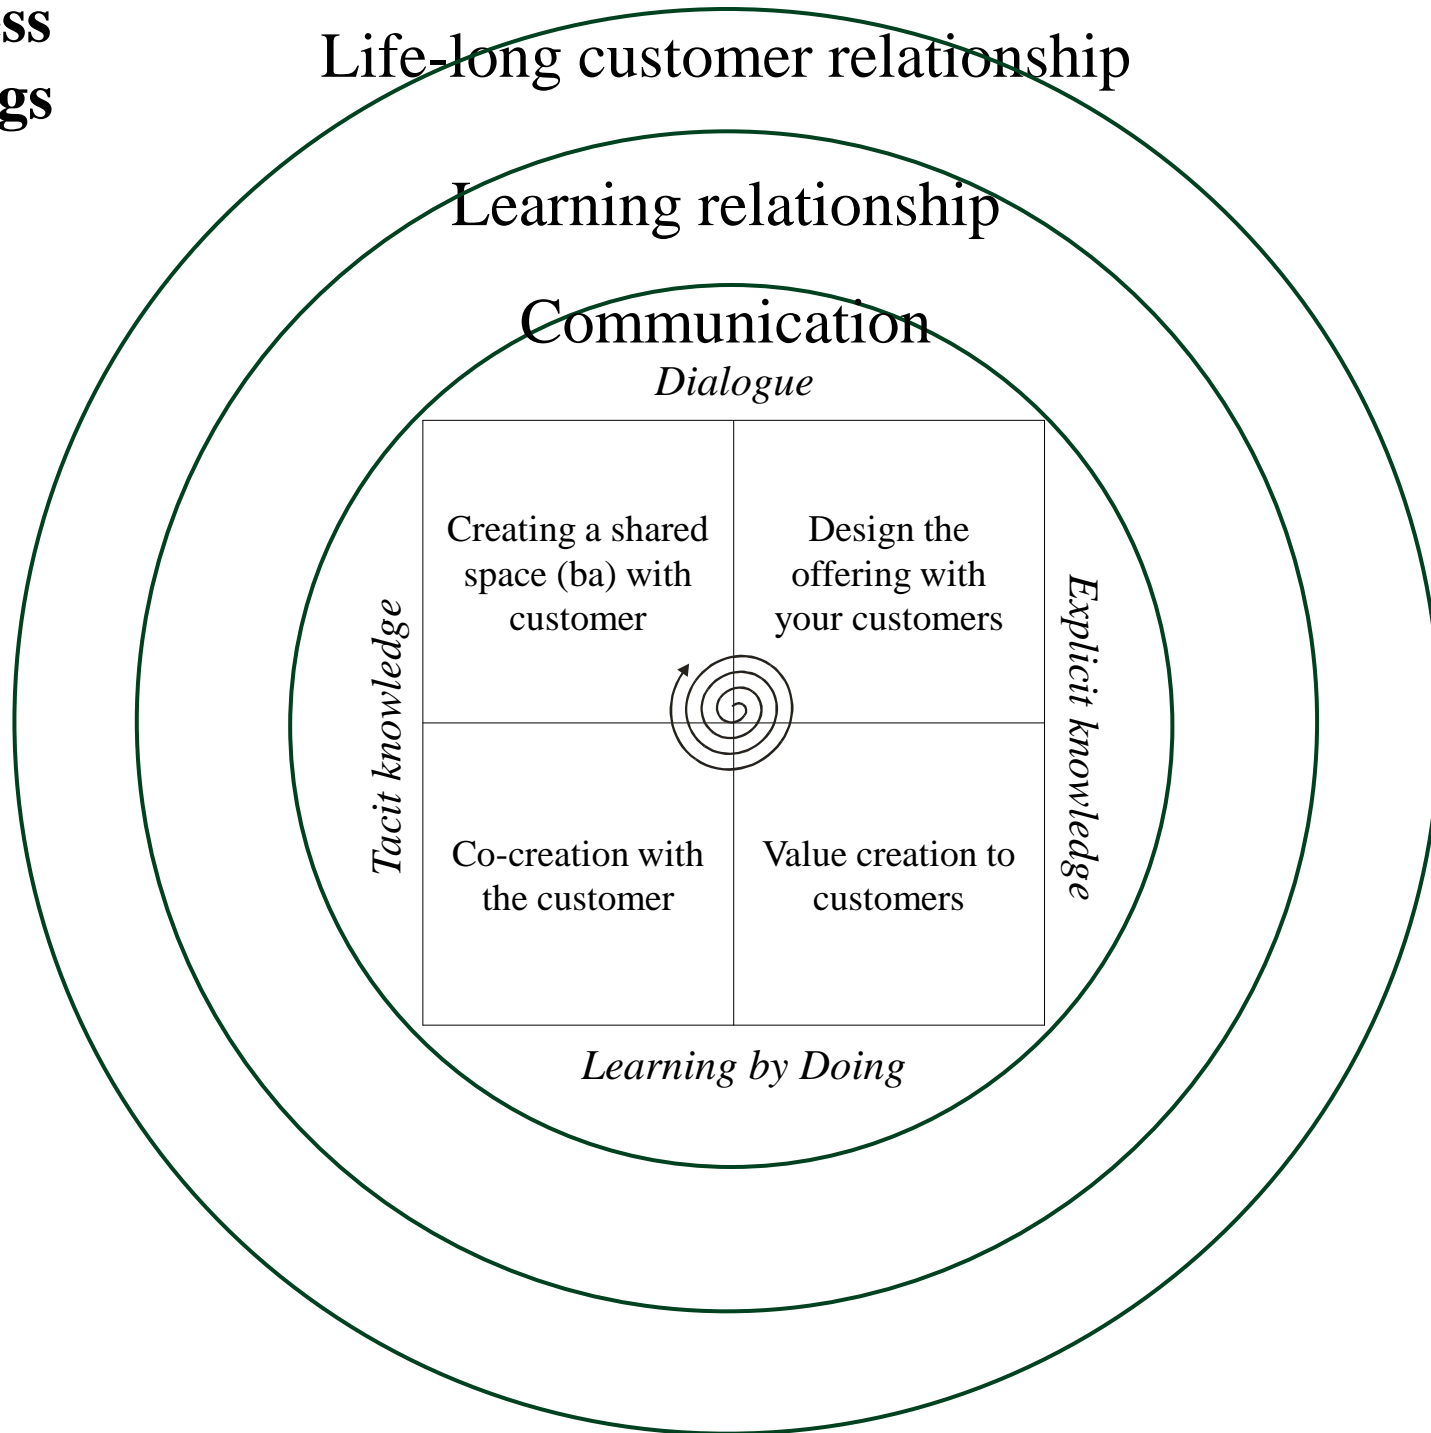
ss
gs

Life-long customer relationship

Learning relationship

Communication

Dialogue

Tacit knowledge

| Creating a shared space (ba) with customer | Design the offering with your customers |
|---|---|
| Co-creation with the customer | Value creation to customers |

Explicit knowledge

Learning by Doing